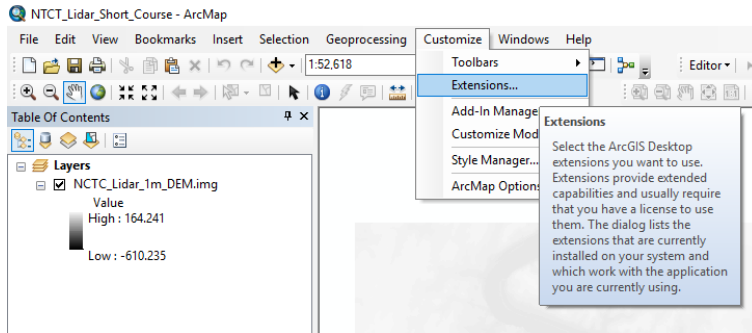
NTCT_Lidar_Short_Course - ArcMap

File Edit View Bookmarks Insert Selection Geoprocessing Customize Windows Help

1:52,618

Editor ▾

Table Of Contents

Layers

NCTC_Lidar_1m_DEM.img

Value

High : 164.241

Low : -610.235

Toolbars

Extensions...

Add-In Manage

Customize Mod

Style Manager...

ArcMap Options

Extensions

Select the ArcGIS Desktop extensions you want to use. Extensions provide extended capabilities and usually require that you have a license to use them. The dialog lists the extensions that are currently installed on your system and which work with the application you are currently using.